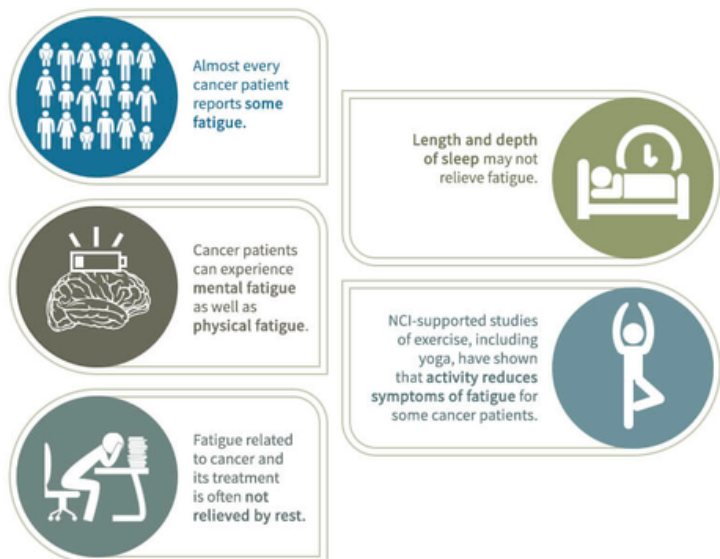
Almost every cancer patient reports some fatigue.

Length and depth of sleep may not relieve fatigue.

Cancer patients can experience mental fatigue as well as physical fatigue.

NCI-supported studies of exercise, including yoga, have shown that activity reduces symptoms of fatigue for some cancer patients.

Fatigue related to cancer and its treatment is often not relieved by rest.